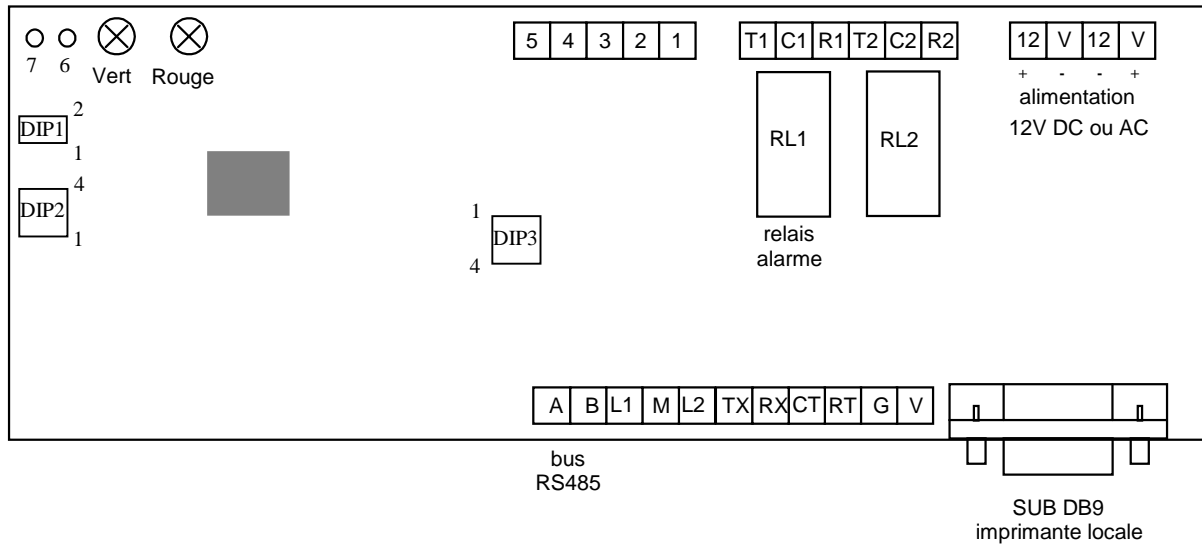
7 6 Vert Rouge

| 5 | 4 | 3 | 2 | 1 |
|---|---|---|---|---|

| T1 | C1 | R1 | T2 | C2 | R2 |
|---|---|---|---|---|---|

| 12 | V | 12 | V |
|---|---|---|---|

+ - - +

alimentation
12V DC ou AC

2
DIP1
1

RL1 RL2

4
DIP2
1

1
DIP3
4

relais
alarme

| A | B | L1 | M | L2 | TX | RX | CT | RT | G | V |
|---|---|---|---|---|---|---|---|---|---|---|

bus
RS485

SUB DB9
imprimante locale